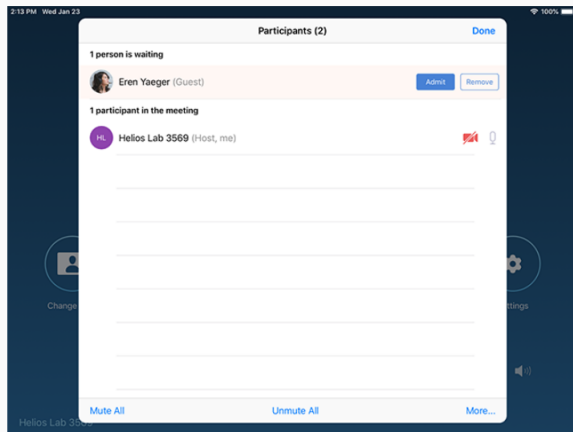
2:13 PM Wed Jan 23

100%

Participants (2)

Done

1 person is waiting

Eren Yaeger (Guest)

Admit

Remove

1 participant in the meeting

HL

Helios Lab 3569 (Host, me)

Change

ttings

Mute All

Unmute All

More...

Helios Lab 35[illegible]